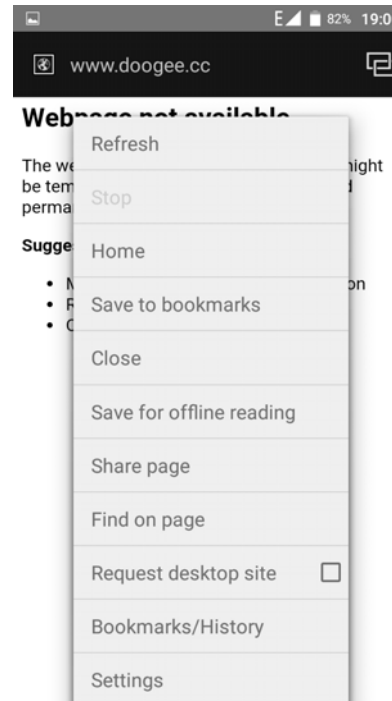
E 82% 19:0

www.doogee.cc

Web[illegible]

The we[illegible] might be tem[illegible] d perma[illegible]

Sugge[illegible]

• M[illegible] on
• F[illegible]
• C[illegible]

Refresh
Stop
Home
Save to bookmarks
Close
Save for offline reading
Share page
Find on page
Request desktop site
Bookmarks/History
Settings